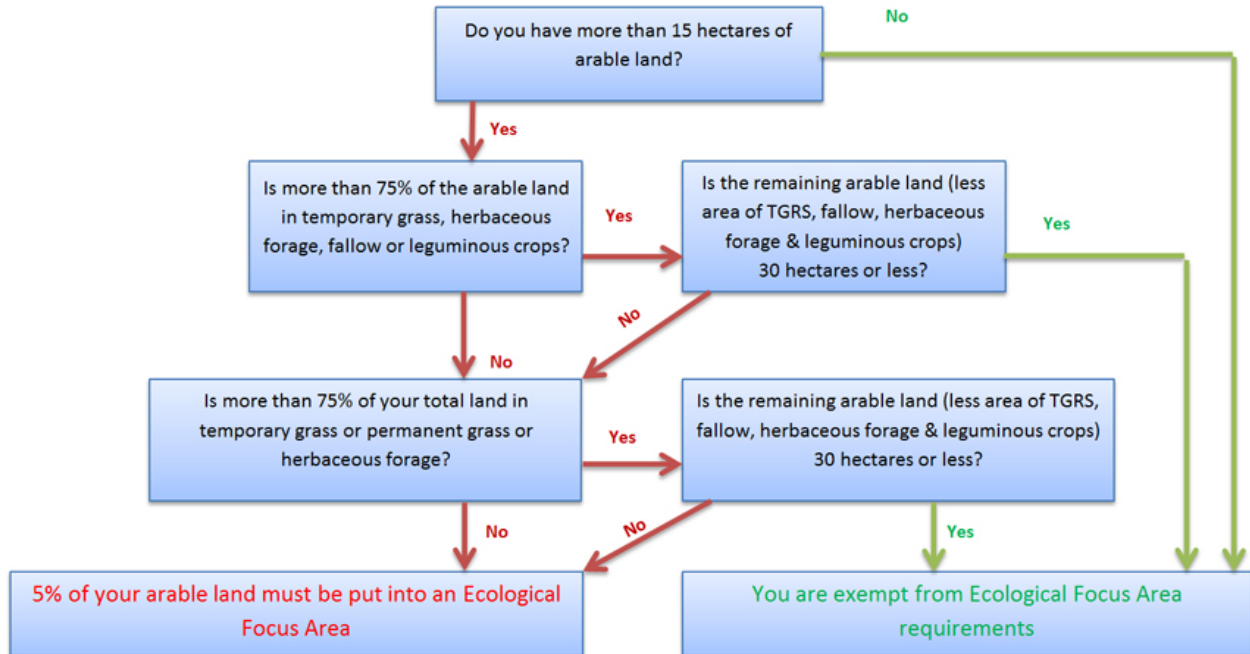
Do you have more than 15 hectares of arable land?

No

Yes

Is more than 75% of the arable land in temporary grass, herbaceous forage, fallow or leguminous crops?

Yes

Is the remaining arable land (less area of TGRS, fallow, herbaceous forage & leguminous crops) 30 hectares or less?

Yes

No

No

Is more than 75% of your total land in temporary grass or permanent grass or herbaceous forage?

Yes

Is the remaining arable land (less area of TGRS, fallow, herbaceous forage & leguminous crops) 30 hectares or less?

No

No

Yes

5% of your arable land must be put into an Ecological Focus Area

You are exempt from Ecological Focus Area requirements